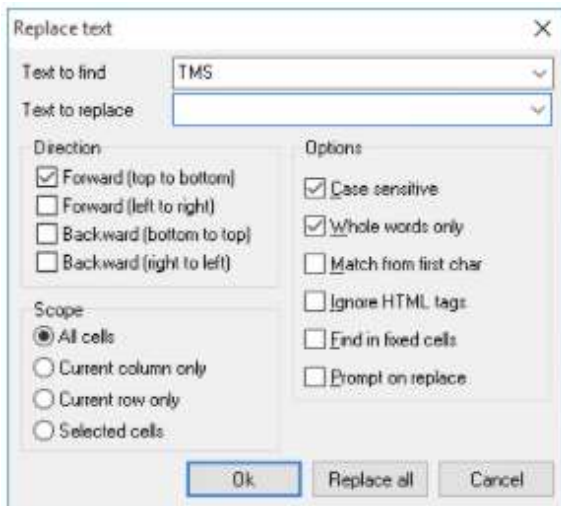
Replace text

×

Text to find
TMS

Text to replace

Direction
Forward (top to bottom)
Forward (left to right)
Backward (bottom to top)
Backward (right to left)

Scope
All cells
Current column only
Current row only
Selected cells

Options
Case sensitive
Whole words only
Match from first char
Ignore HTML tags
Find in fixed cells
Prompt on replace

Ok
Replace all
Cancel